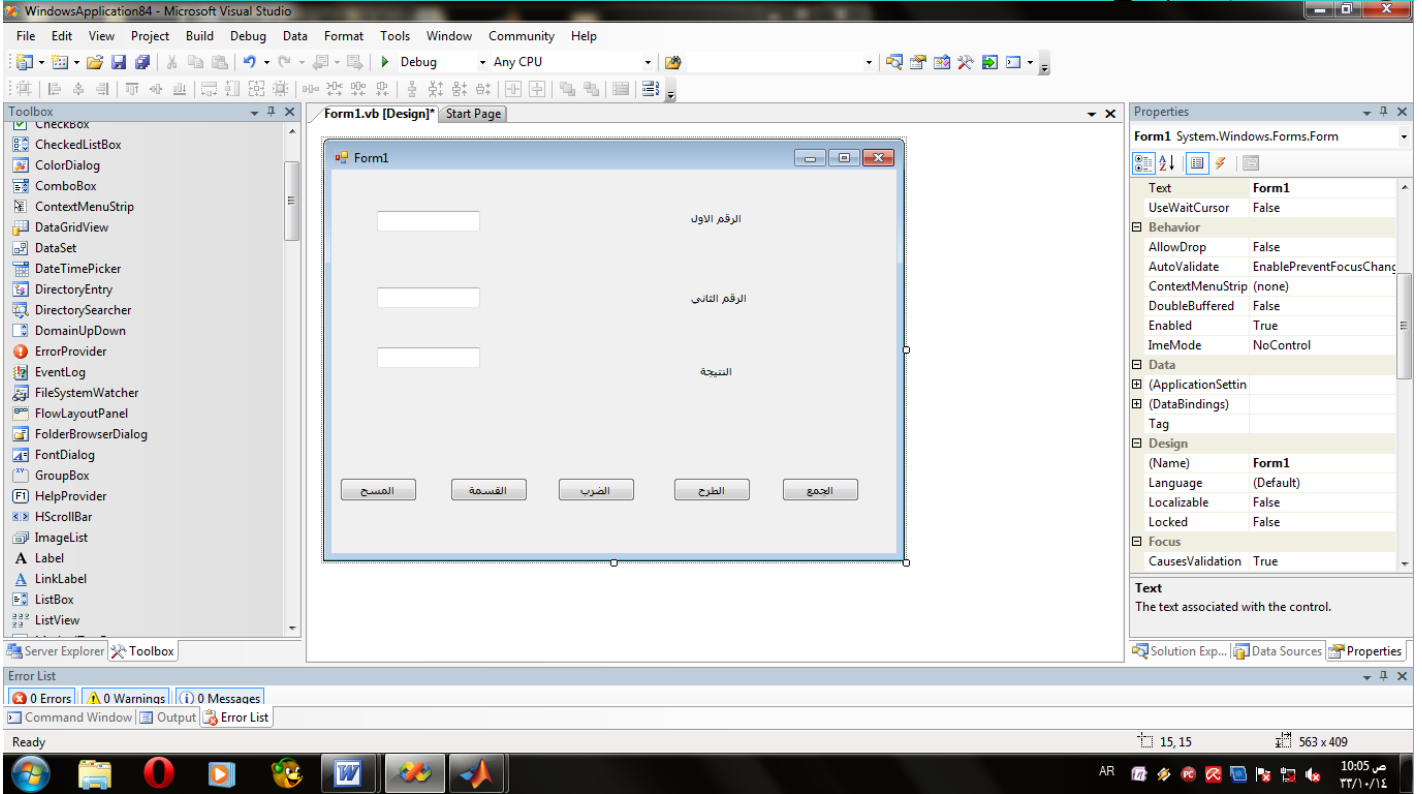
WindowsApplication84 - Microsoft Visual Studio

File Edit View Project Build Debug Data Format Tools Window Community Help

Debug Any CPU

Toolbox
CheckBox
CheckedListBox
ColorDialog
ComboBox
ContextMenuStrip
DataGridView
DataSet
DateTimePicker
DirectoryEntry
DirectorySearcher
DomainUpDown
ErrorProvider
EventLog
FileSystemWatcher
FlowLayoutPanel
FolderBrowserDialog
FontDialog
GroupBox
HelpProvider
HScrollBar
ImageList
Label
LinkLabel
ListBox
ListView

Server Explorer Toolbox

Form1.vb [Design]* Start Page

Form1

الرقم الاول

الرقم الثاني

النتيجة

المسح القسمة الضرب الطرح الجمع

Properties
Form1 System.Windows.Forms.Form

| | |
|---|---|
| Text | Form1 |
| UseWaitCursor | False |
| Behavior | |
| AllowDrop | False |
| AutoValidate | EnablePreventFocusChang |
| ContextMenuStrip | (none) |
| DoubleBuffered | False |
| Enabled | True |
| ImeMode | NoControl |
| Data | |
| (ApplicationSettin | |
| (DataBindings) | |
| Tag | |
| Design | |
| (Name) | Form1 |
| Language | (Default) |
| Localizable | False |
| Locked | False |
| Focus | |
| CausesValidation | True |

Text
The text associated with the control.

Solution Exp... Data Sources Properties

Error List
0 Errors 0 Warnings 0 Messages

Command Window Output Error List

Ready 15, 15 563 x 409

AR 10:05 ص ٢٣/١٠/١٤